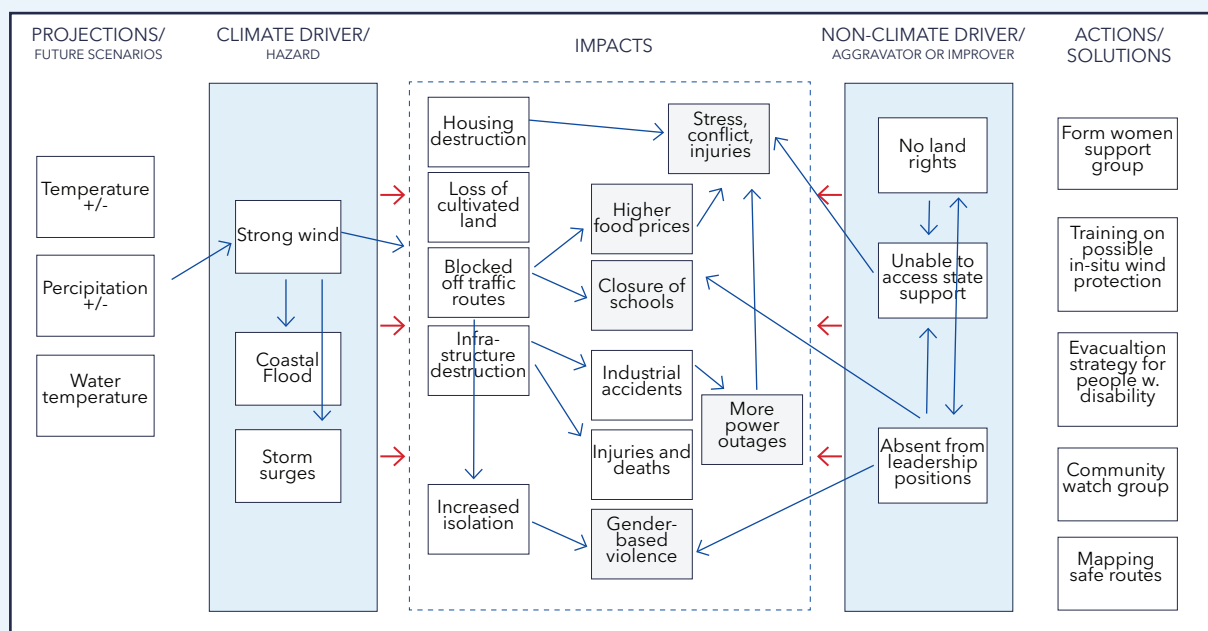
PROJECTIONS/
FUTURE SCENARIOS

Temperature +/-

Percipitation +/-

Water temperature

CLIMATE DRIVER/
HAZARD

Strong wind

Coastal Flood

Storm surges

IMPACTS

Housing destruction

Loss of cultivated land

Blocked off traffic routes

Infrastructure destruction

Increased isolation

Stress, conflict, injuries

Higher food prices

Closure of schools

Industrial accidents

More power outages

Injuries and deaths

Gender-based violence

NON-CLIMATE DRIVER/
AGGRAVATOR OR IMPROVER

No land rights

Unable to access state support

Absent from leadership positions

ACTIONS/
SOLUTIONS

Form women support group

Training on possible in-situ wind protection

Evacualtion strategy for people w. disability

Community watch group

Mapping safe routes